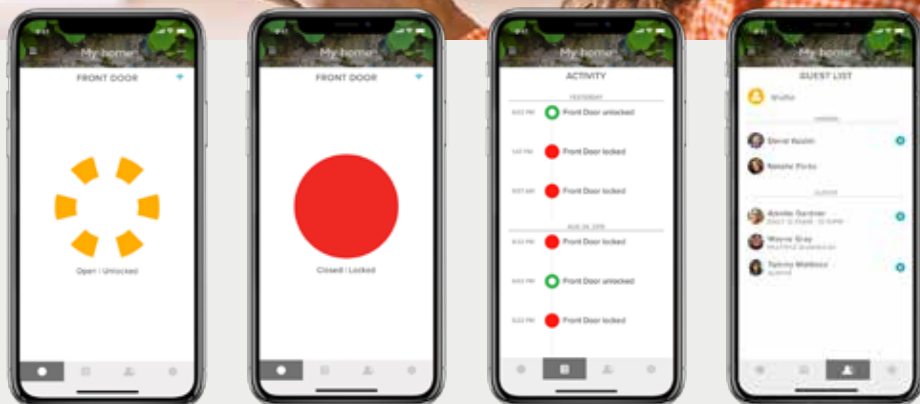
My home

FRONT DOOR

Open | Unlocked

My home

FRONT DOOR

Closed | Locked

My home

ACTIVITY

YESTERDAY

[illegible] Front Door unlocked

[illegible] Front Door locked

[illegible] Front Door locked

AUG 24, 2018

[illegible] Front Door locked

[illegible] Front Door unlocked

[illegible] Front Door locked

GUEST LIST

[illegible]

Steve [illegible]

Natalie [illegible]

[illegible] Gardner

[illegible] Gray

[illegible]